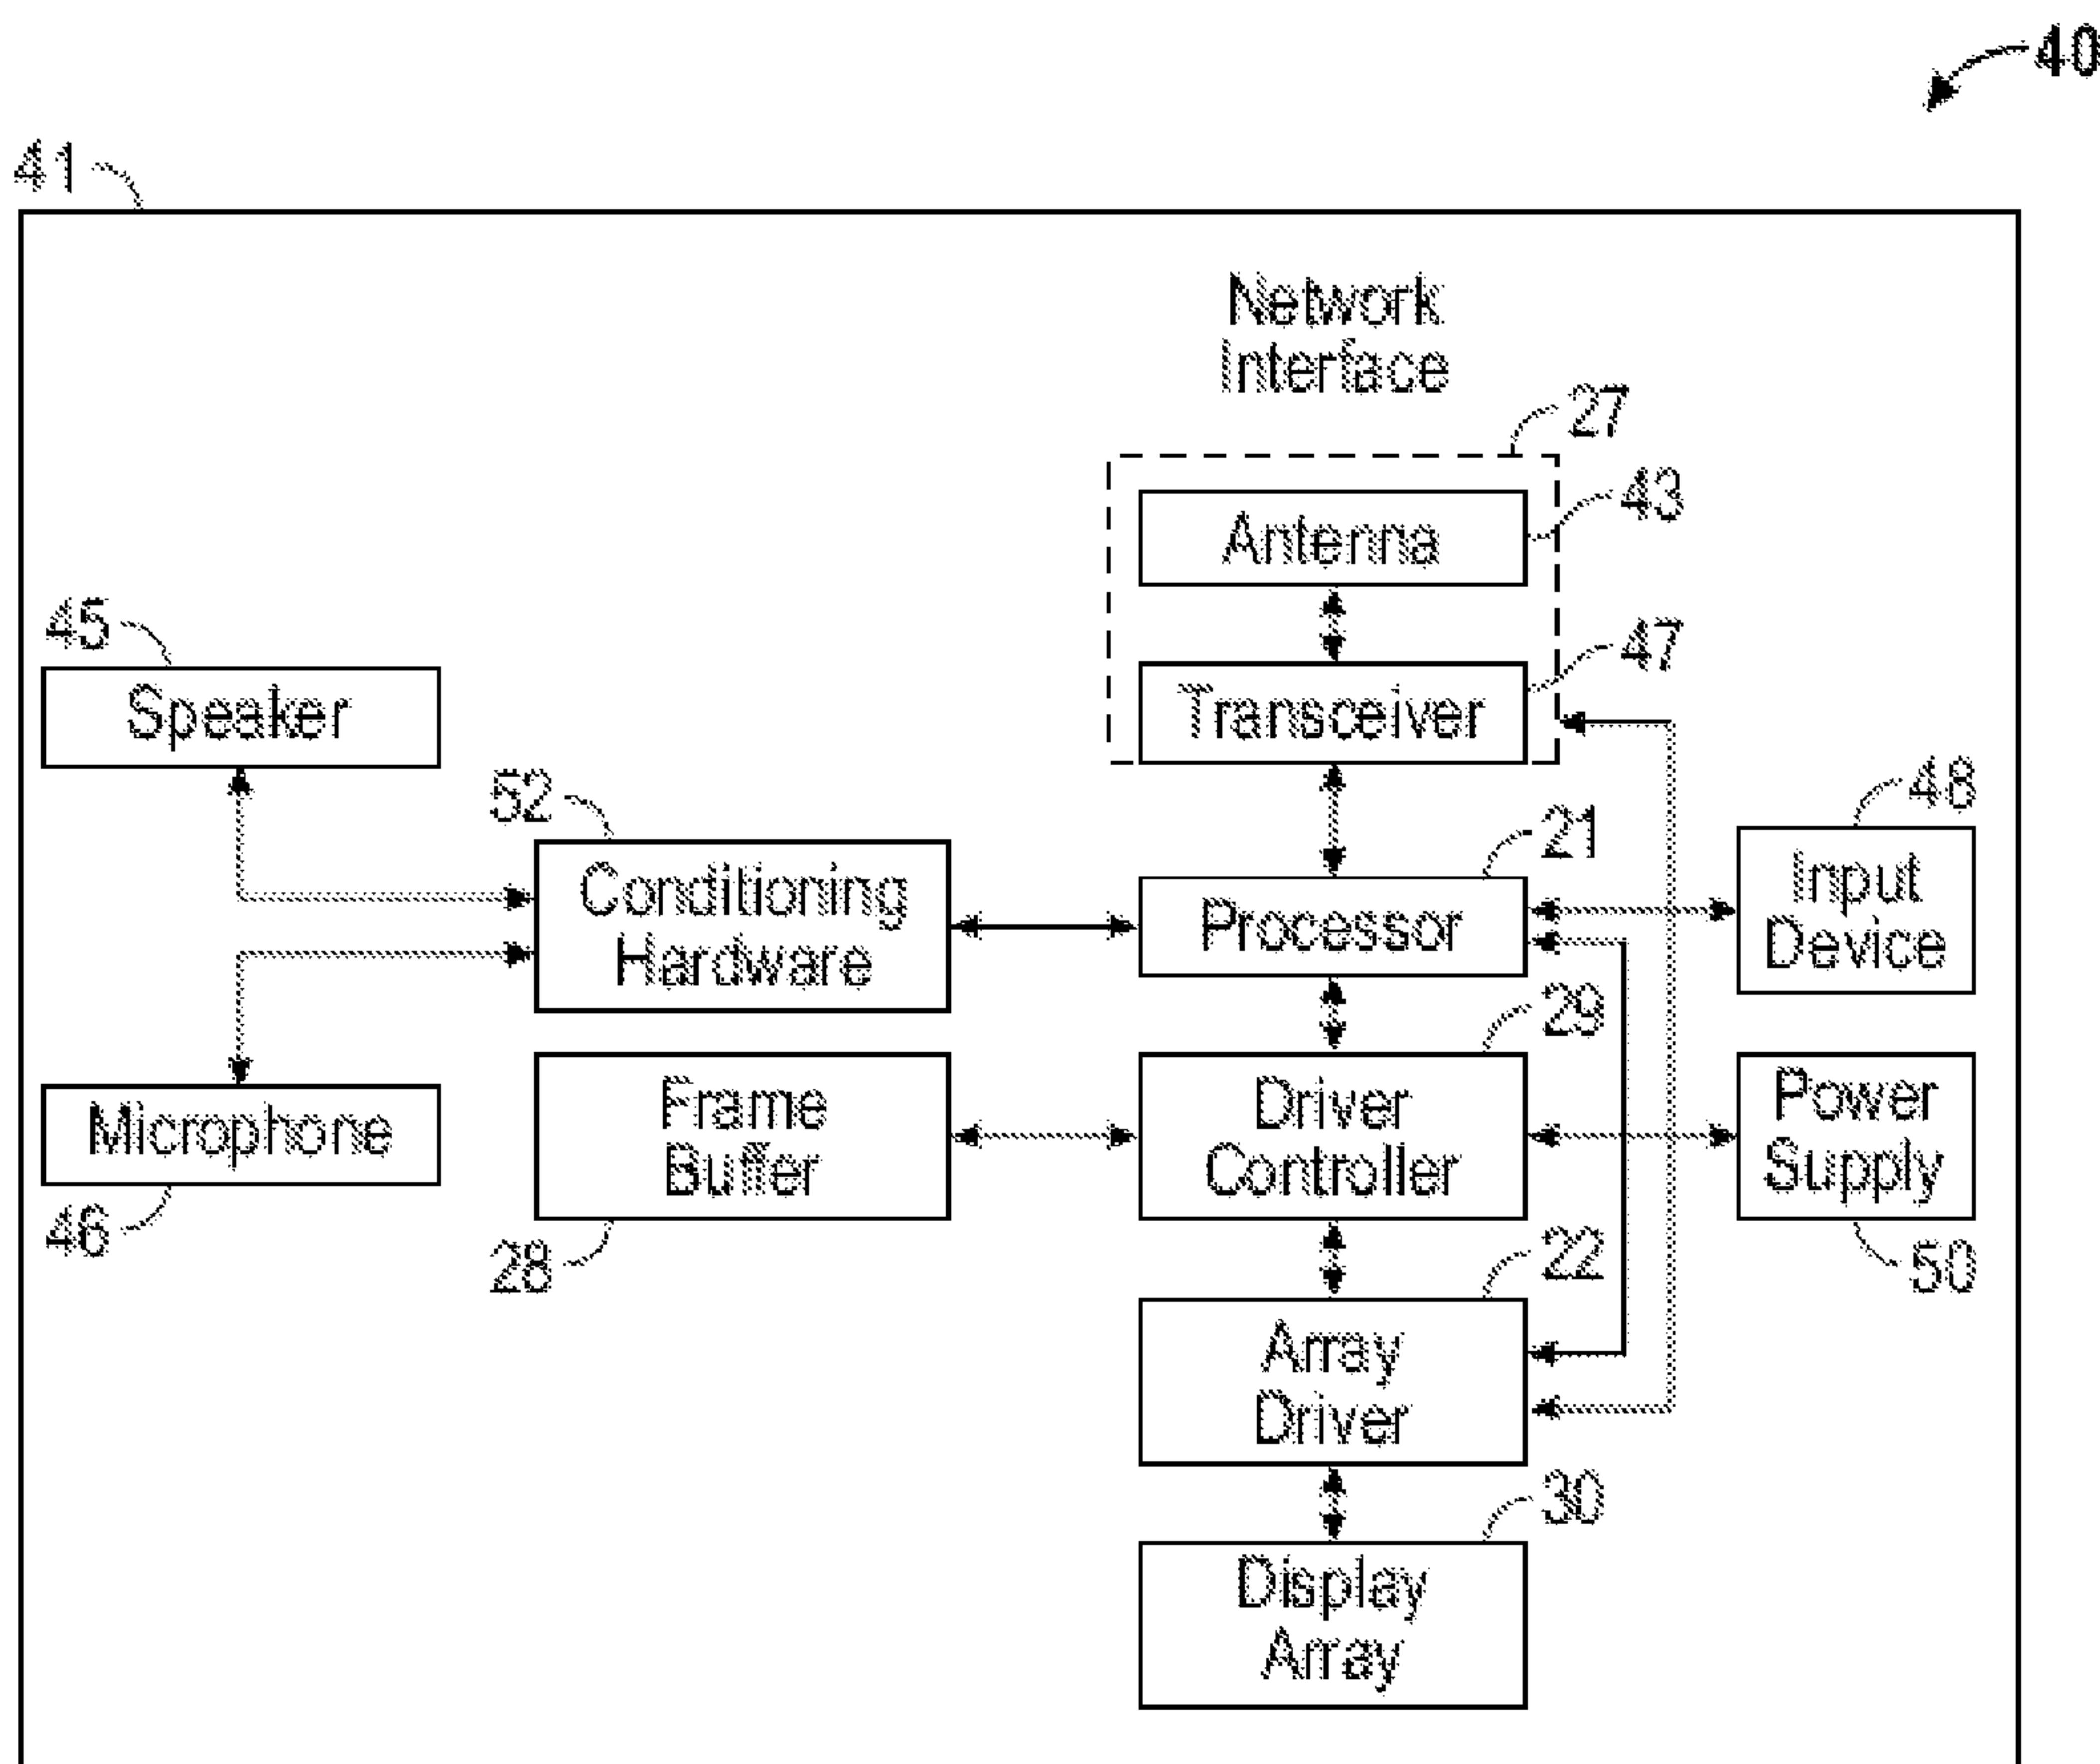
40

41

Network Interface

27

Antenna

43

45

Speaker

Transceiver

47

52

48

21

Conditioning Hardware

Processor

Input Device

29

Microphone

Frame Buffer

Driver Controller

Power Supply

46

28

22

50

Array Driver

30

Display Array